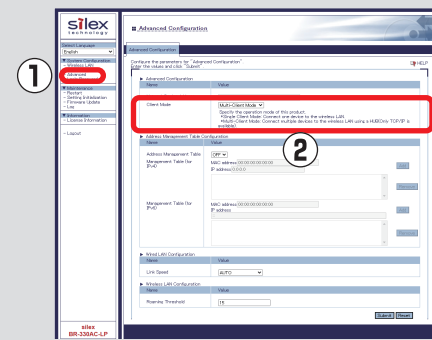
silex technology

Select Language
English

System Configuration
- Wireless LAN
- Advanced Configuration

Maintenance
- Restart
- Setting Initialization
- Firmware Update
- Log

Information
- License Information

- Logout

①

silex
BR-330AC-LP

Advanced Configuration

Advanced Configuration

Configure the parameters for "Advanced Configuration".
Enter the values and click "Submit".

HELP

▶ Advanced Configuration

| Name | Value |
|---|---|
| Client Mode | Multi-Client Mode ▾<br>Specify the operation mode of this product.<br>*Single Client Mode: Connect one device to the wireless LAN<br>*Multi-Client Mode: Connect multiple devices to the wireless LAN using a HUB(Only TCP/IP is available) |

②

▶ Address Management Table Configuration

| Name | Value |
|---|---|
| Address Management Table | OFF ▾ |
| Management Table (for IPv4) | MAC address 00:00:00:00:00:00<br>IP address 0.0.0.0 |
| Management Table (for IPv6) | MAC address 00:00:00:00:00:00<br>IP address |

Add
Remove
Add
Remove

▶ Wired LAN Configuration

| Name | Value |
|---|---|
| Link Speed | AUTO ▾ |

▶ Wireless LAN Configuration

| Name | Value |
|---|---|
| Roaming Threshold | 15 |

Submit Reset